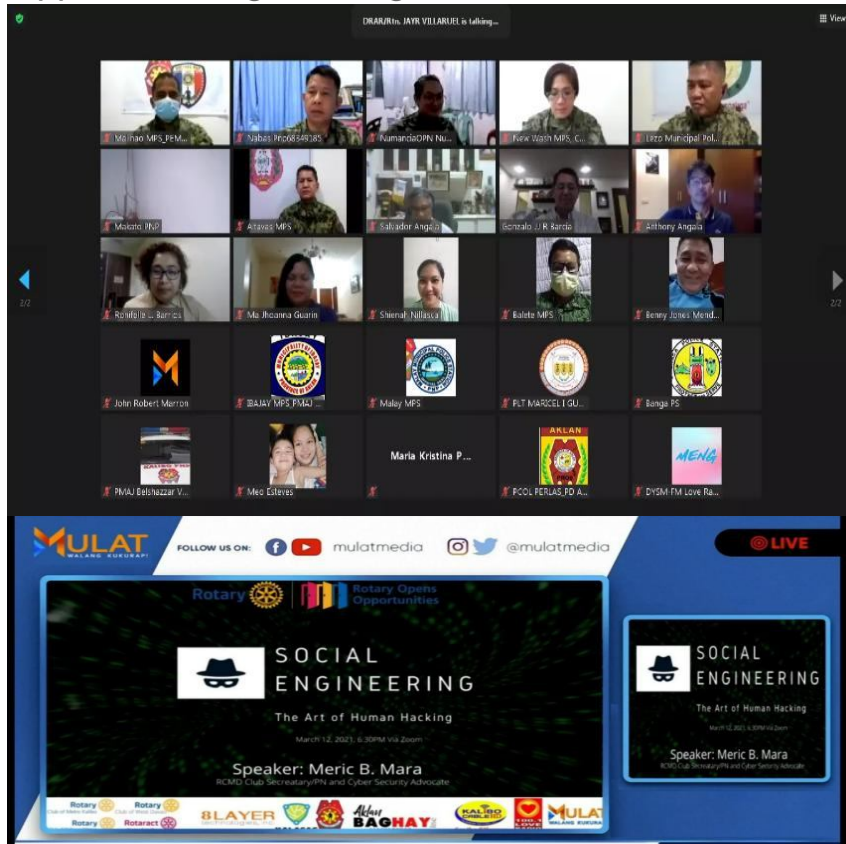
DRAR/Rtn. JAYR VILLARUEL is talking...

View

Malinao MPS_PEM...
Nabas Pnp08849385
NumanciaOPN Nu...
New Wash MPS, C...
Lezo Municipal Pol...
Malato PNP
Altavas MPS
Salvador Angala
Gonzalo J.R Barcia
Anthony Angala
Ronilla ... Barrios
Ma Jhoanna Guarin
Shienah Nillasca
Balete MPS
Benny Jones Mend...
John Robert Merron
IBAJAY MPS PMAJ ...
Malay MPS
PLT MARICEL I GU...
Banga PS
PMAJ Belshazzar V...
Meo Esteves
Maria Kristina P...
PCOL PERLAS_PD A...
DYSM-FM Love Ra...

2/2
2/2

MULAT
WALANG KUKURAP!
FOLLOW US ON: mulatmedia @mulatmedia
LIVE

Rotary
Rotary Opens Opportunities

SOCIAL ENGINEERING
The Art of Human Hacking
March 12, 2021, 6:30PM Via Zoom
Speaker: Meric B. Mara
RCMD Club Secretary/PN and Cyber Security Advocate

SOCIAL ENGINEERING
The Art of Human Hacking
March 12, 2021, 6:30PM Via Zoom
Speaker: Meric B. Mara
RCMD Club Secretary/PN and Cyber Security Advocate

Rotary
Rotary
Rotary
Rotaract
8LAYER
BAGHAY
KALIBO
MULAT
WALANG KUKURAP
MENG